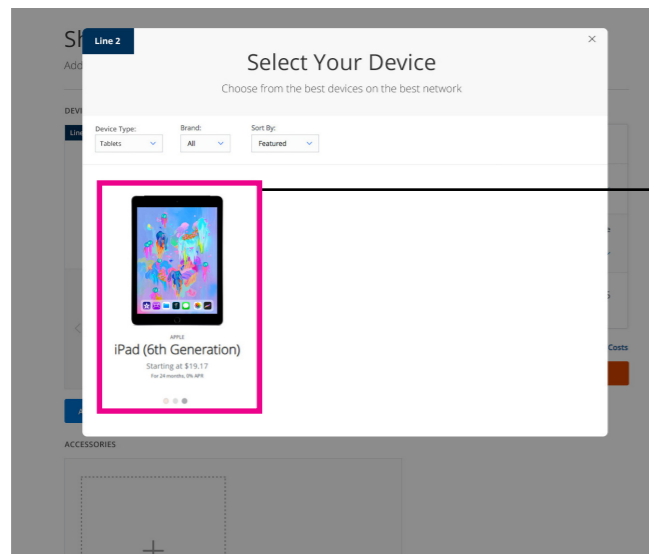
Sh

Add

DEVI

Line

Line 2

×

Select Your Device

Choose from the best devices on the best network

Device Type:

Tablets

Brand:

All

Sort By:

Featured

APPLE

iPad (6th Generation)

Starting at $19.17

For 24 months, 0% APR

Costs

ACCESSORIES

+